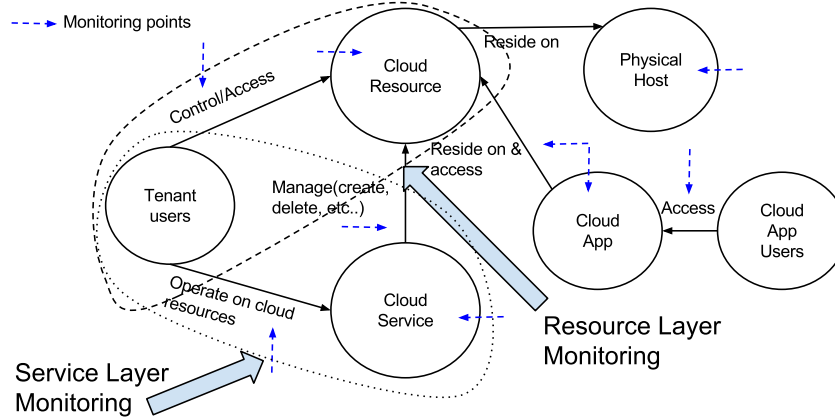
Monitoring points

Cloud Resource

Reside on

Physical Host

Control/Access

Reside on & access

Tenant users

Manage(create, delete, etc..)

Cloud App

Access

Cloud App Users

Operate on cloud resources

Cloud Service

Resource Layer Monitoring

Service Layer Monitoring